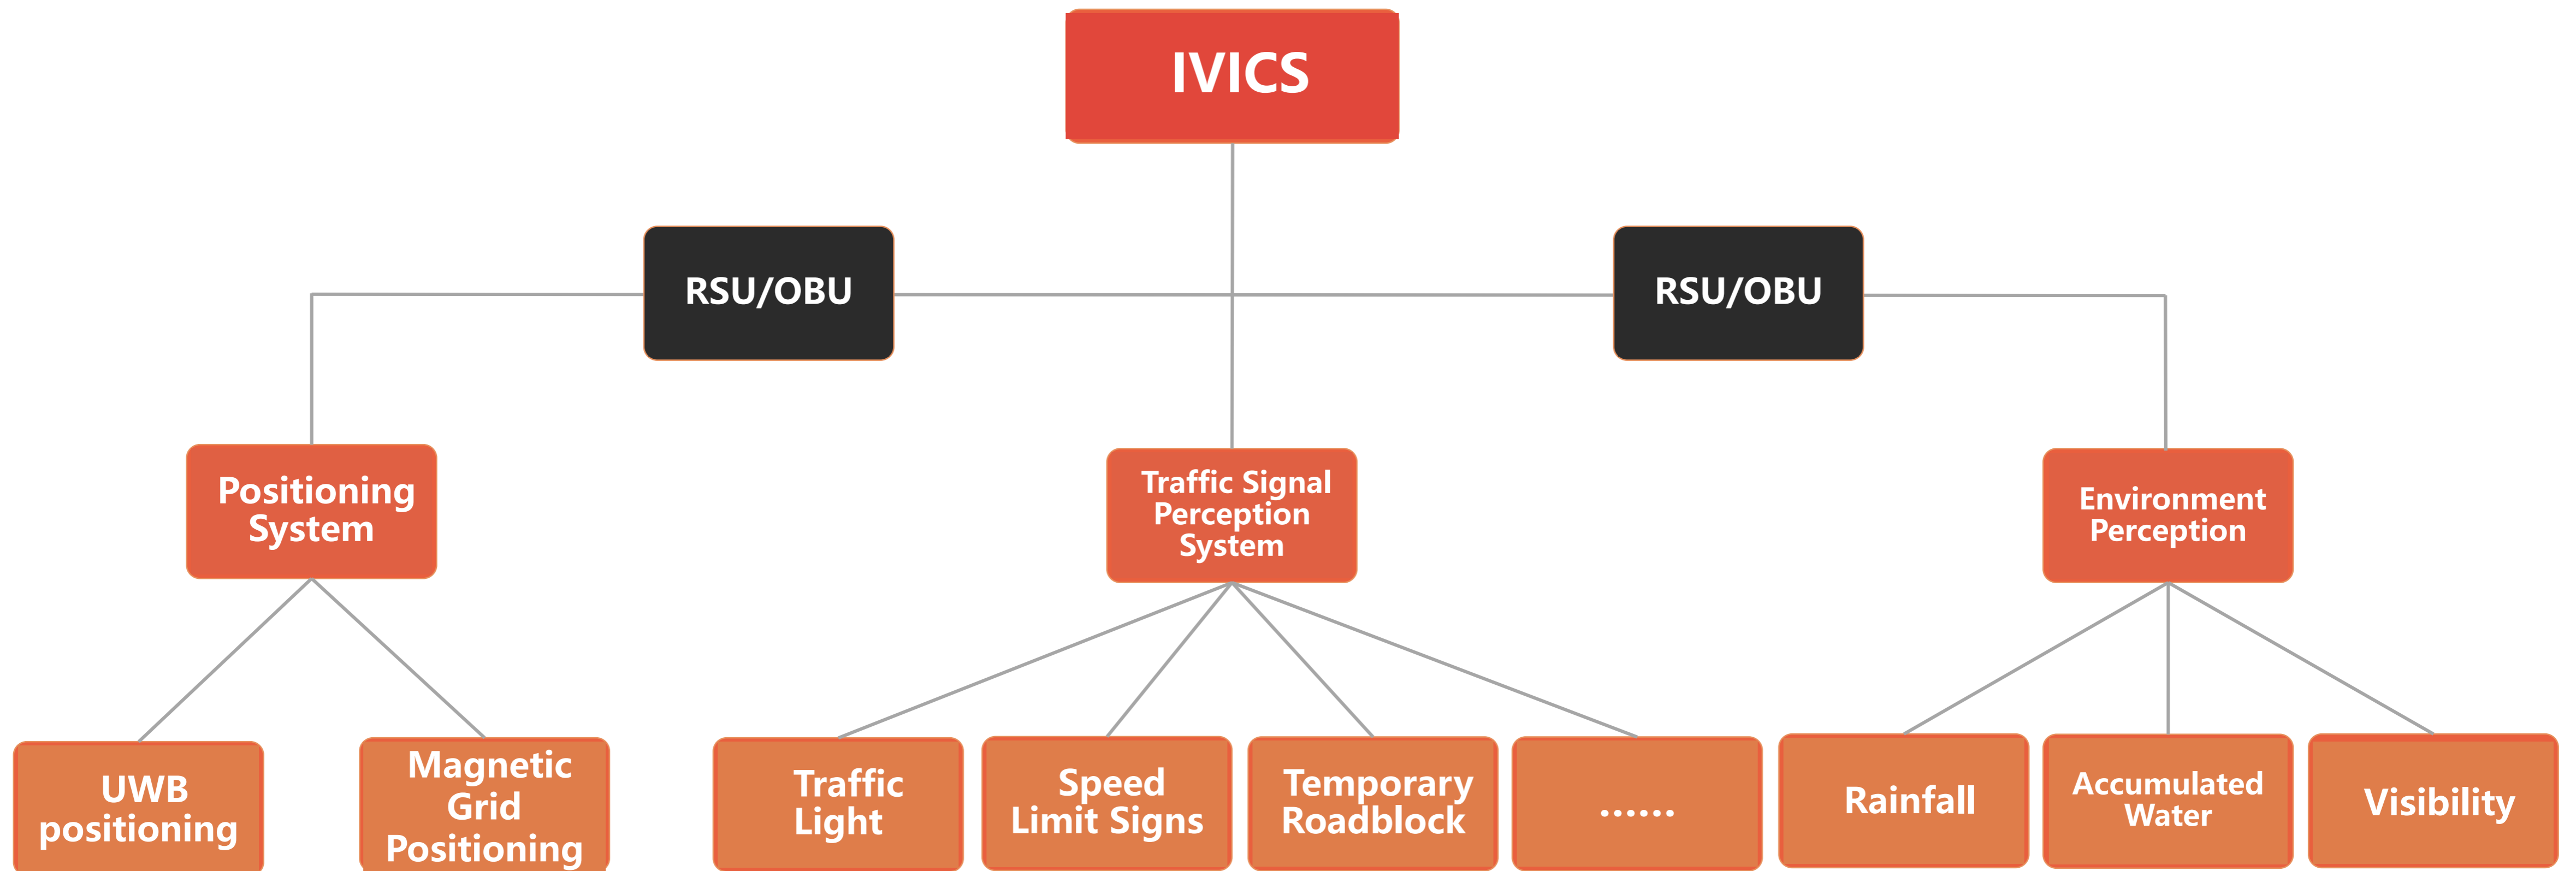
IVICS

RSU/OBU

RSU/OBU

Positioning System

Traffic Signal Perception System

Environment Perception

UWB positioning

Magnetic Grid Positioning

Traffic Light

Speed Limit Signs

Temporary Roadblock

……

Rainfall

Accumulated Water

Visibility